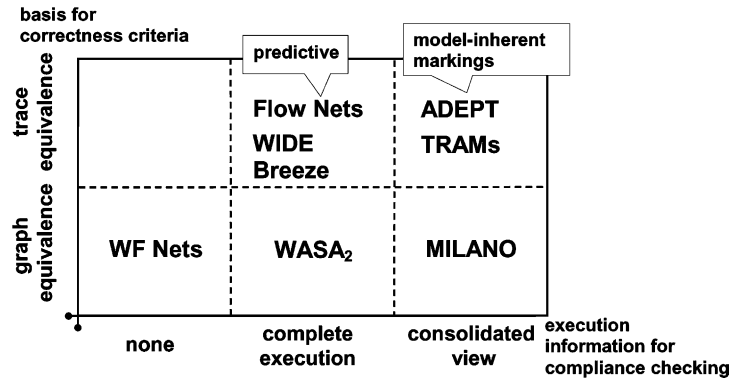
basis for correctness criteria

predictive

model-inherent markings

trace equivalence

Flow Nets
WIDE
Breeze

ADEPT
TRAMs

graph equivalence

WF Nets

WASA$_2$

MILANO

none

complete execution

consolidated view

execution information for compliance checking